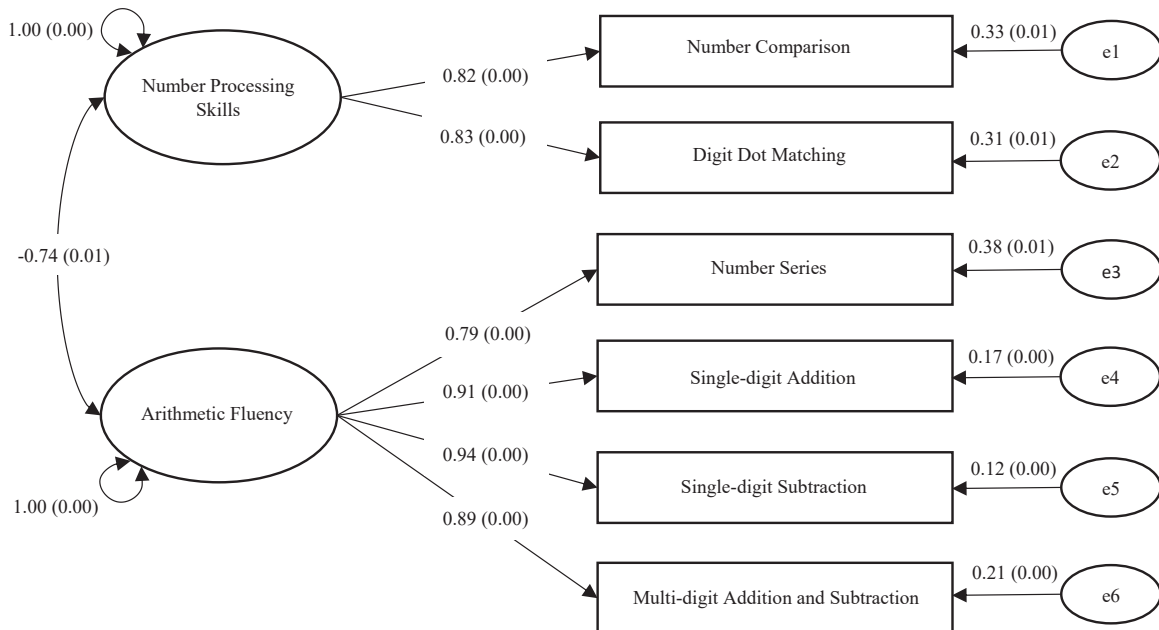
1.00 (0.00)

Number Processing Skills

-0.74 (0.01)

Arithmetic Fluency

1.00 (0.00)

0.82 (0.00)

0.83 (0.00)

0.79 (0.00)

0.91 (0.00)

0.94 (0.00)

0.89 (0.00)

Number Comparison

Digit Dot Matching

Number Series

Single-digit Addition

Single-digit Subtraction

Multi-digit Addition and Subtraction

0.33 (0.01)

e1

0.31 (0.01)

e2

0.38 (0.01)

e3

0.17 (0.00)

e4

0.12 (0.00)

e5

0.21 (0.00)

e6